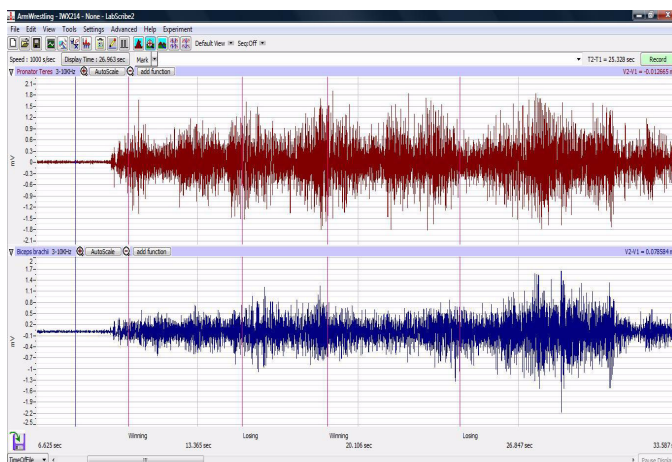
ArmWrestling - IWX214 - None - LabScribe2

File Edit View Tools Settings Advanced Help Experiment

Default View SeqOff

Speed : 1000 s/sec Display Time : 26.963 sec Mark

T2-T1 = 25.328 sec Record

Pronator Teres 3-10KHz AutoScale add function V2-V1 = -0.012665 mV

2.1
1.8
1.5
1.2
0.9
0.6
0.3
0
-0.3
-0.6
-0.9
-1.2
-1.5
-1.8
-2.1

mV

Biceps brachii 3-10KHz AutoScale add function V2-V1 = 0.078584 mV

2
1.7
1.4
1.1
0.8
0.5
0.2
-0.1
-0.4
-0.7
-1
-1.3
-1.6
-1.9
-2.2
-2.5

mV

Winning Losing Winning Losing

6.625 sec 13.365 sec 20.106 sec 26.847 sec 33.587

TimeOffFile

Pause Display